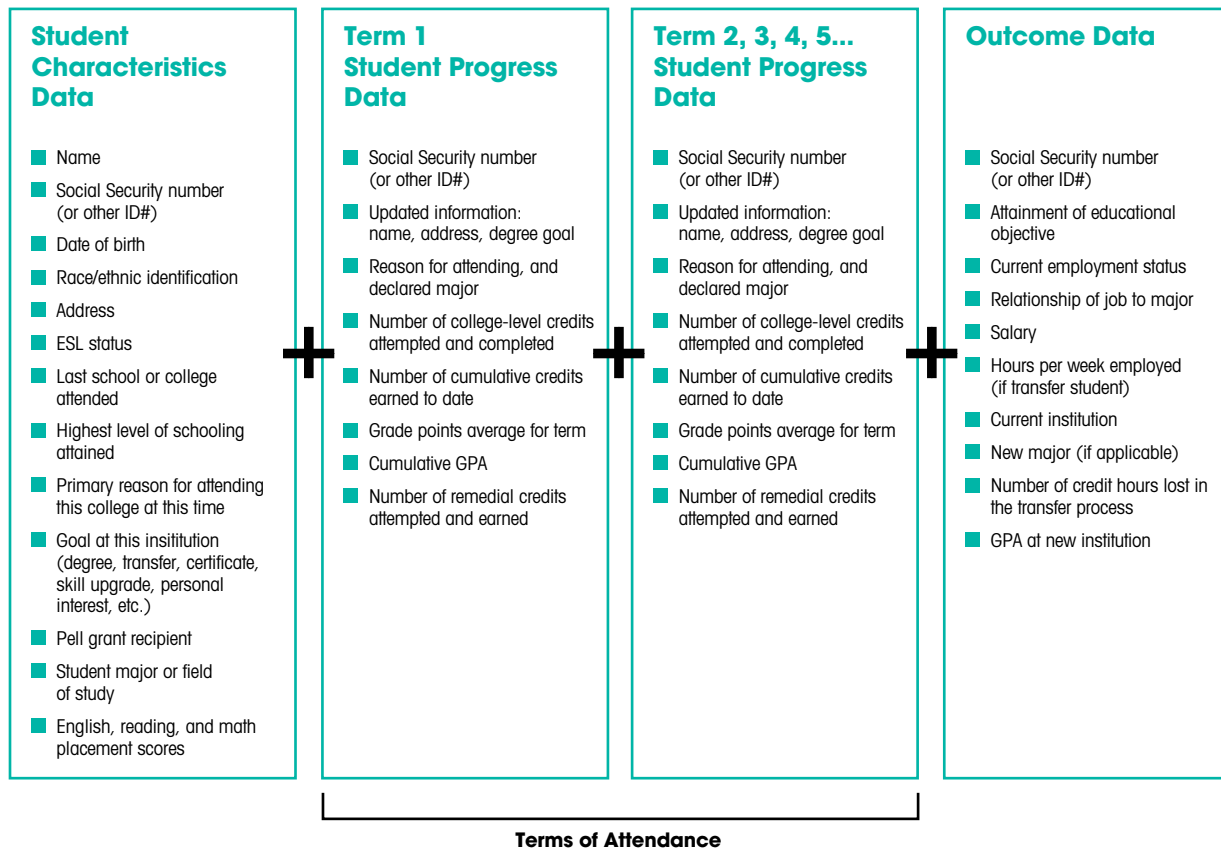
Student Characteristics Data

- Name
- Social Security number (or other ID#)
- Date of birth
- Race/ethnic identification
- Address
- ESL status
- Last school or college attended
- Highest level of schooling attained
- Primary reason for attending this college at this time
- Goal at this insititution (degree, transfer, certificate, skill upgrade, personal interest, etc.)
- Pell grant recipient
- Student major or field of study
- English, reading, and math placement scores

+

Term 1 Student Progress Data

- Social Security number (or other ID#)
- Updated information: name, address, degree goal
- Reason for attending, and declared major
- Number of college-level credits attempted and completed
- Number of cumulative credits earned to date
- Grade points average for term
- Cumulative GPA
- Number of remedial credits attempted and earned

+

Term 2, 3, 4, 5... Student Progress Data

- Social Security number (or other ID#)
- Updated information: name, address, degree goal
- Reason for attending, and declared major
- Number of college-level credits attempted and completed
- Number of cumulative credits earned to date
- Grade points average for term
- Cumulative GPA
- Number of remedial credits attempted and earned

+

Outcome Data

- Social Security number (or other ID#)
- Attainment of educational objective
- Current employment status
- Relationship of job to major
- Salary
- Hours per week employed (if transfer student)
- Current institution
- New major (if applicable)
- Number of credit hours lost in the transfer process
- GPA at new institution

Terms of Attendance